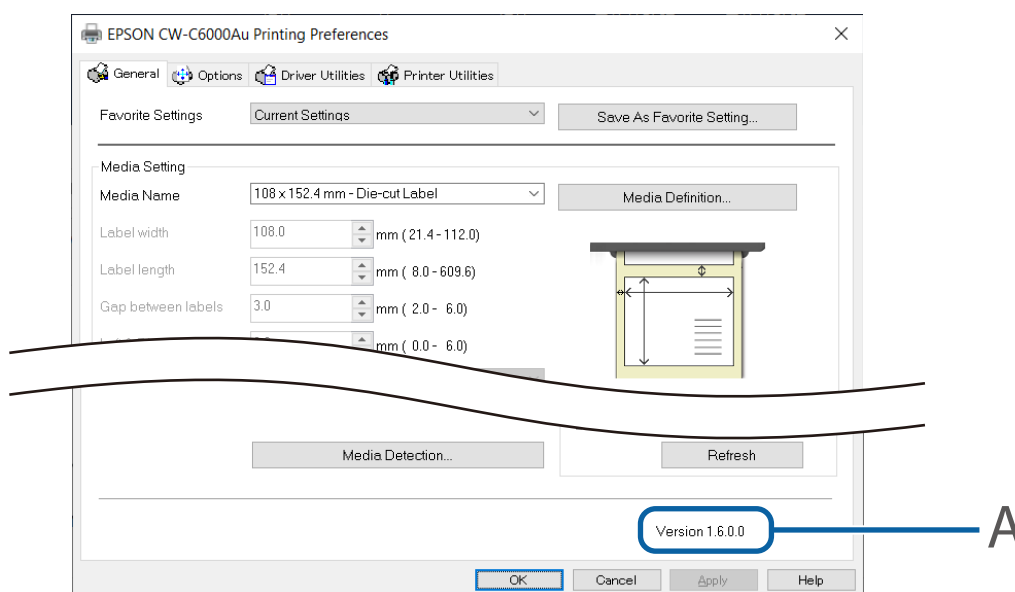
EPSON CW-C6000Au Printing Preferences

General Options Driver Utilities Printer Utilities

Favorite Settings Current Settings Save As Favorite Setting...

Media Setting

Media Name 108 x 152.4 mm - Die-cut Label Media Definition...

Label width 108.0 mm ( 21.4 - 112.0)

Label length 152.4 mm ( 8.0 - 609.6)

Gap between labels 3.0 mm ( 2.0 - 6.0)

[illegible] mm ( 0.0 - 6.0)

Media Detection... Refresh

Version 1.6.0.0

A

OK Cancel Apply Help